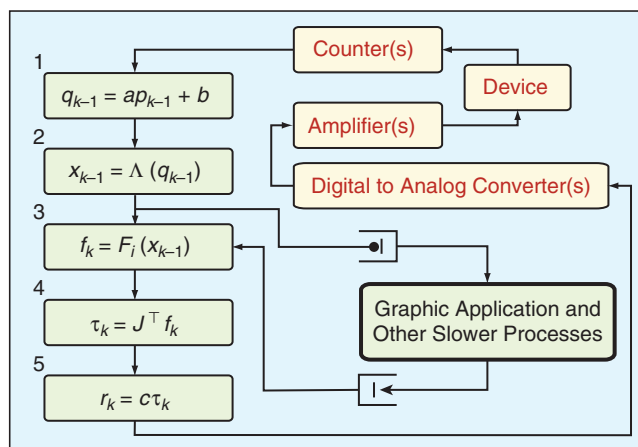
Counter(s)

Device

Amplifier(s)

Digital to Analog Converter(s)

1
$q_{k-1} = ap_{k-1} + b$

2
$x_{k-1} = \Lambda(q_{k-1})$

3
$f_k = F_i(x_{k-1})$

4
$\tau_k = J^{\top} f_k$

5
$r_k = c\tau_k$

Graphic Application and Other Slower Processes